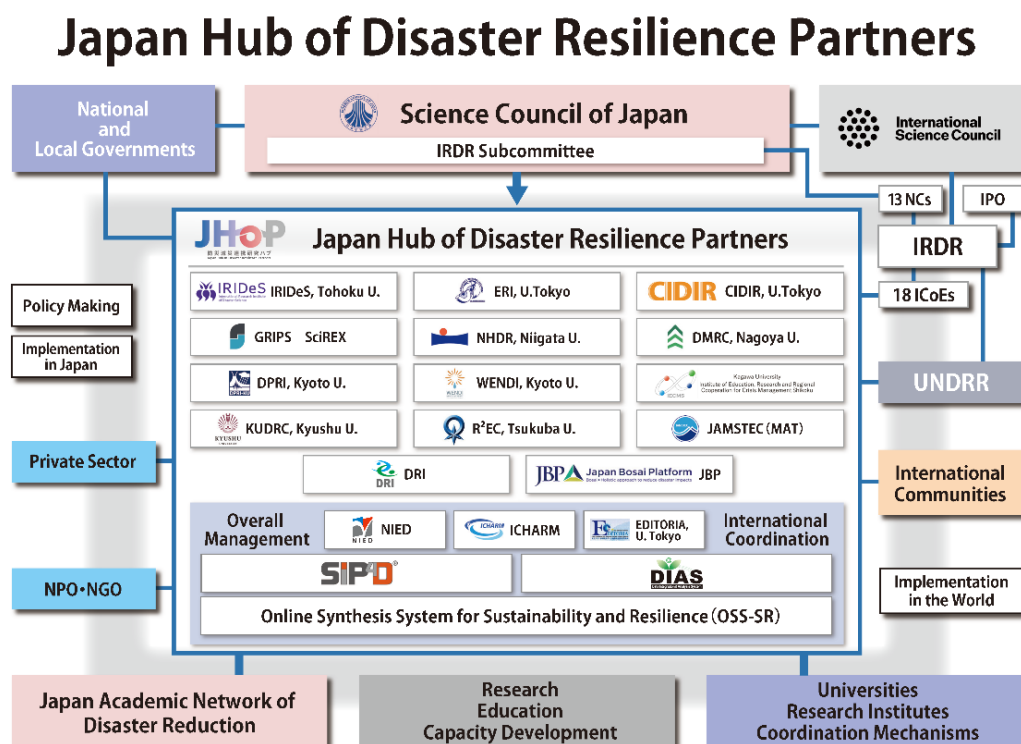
Japan Hub of Disaster Resilience Partners

National and Local Governments

Science Council of Japan

IRDR Subcommittee

International Science Council

13 NCs

IPO

IRDR

18 ICoEs

UNDRR

JHoP

Japan Hub of Disaster Resilience Partners

Policy Making

Implementation in Japan

IRIDeS IRIDeS, Tohoku U.

ERI, U.Tokyo

CIDIR CIDIR, U.Tokyo

GRIPS SciREX

NHDR, Niigata U.

DMRC, Nagoya U.

DPRI, Kyoto U.

WENDI, Kyoto U.

Kagawa University Institute of Education, Research and Regional Cooperation for Crisis Management Shikoku

KUDRC, Kyushu U.

$R^2EC$, Tsukuba U.

JAMSTEC (MAT)

Private Sector

DRI DRI

JBP Japan Bosai Platform JBP

International Communities

Overall Management

NIED

ICHARM

EDITORIA, U. Tokyo

International Coordination

SIP4D

DIAS

NPO•NGO

Implementation in the World

Online Synthesis System for Sustainability and Resilience (OSS-SR)

Japan Academic Network of Disaster Reduction

Research Education Capacity Development

Universities Research Institutes Coordination Mechanisms